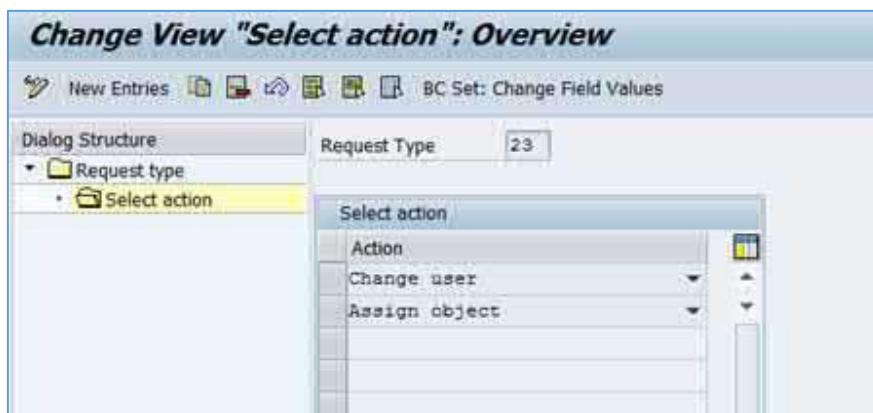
Change View "Select action": Overview

New Entries BC Set: Change Field Values

Dialog Structure
Request type
Select action

Request Type 23

Select action

| Action |
|---|
| Change user |
| Assign object |